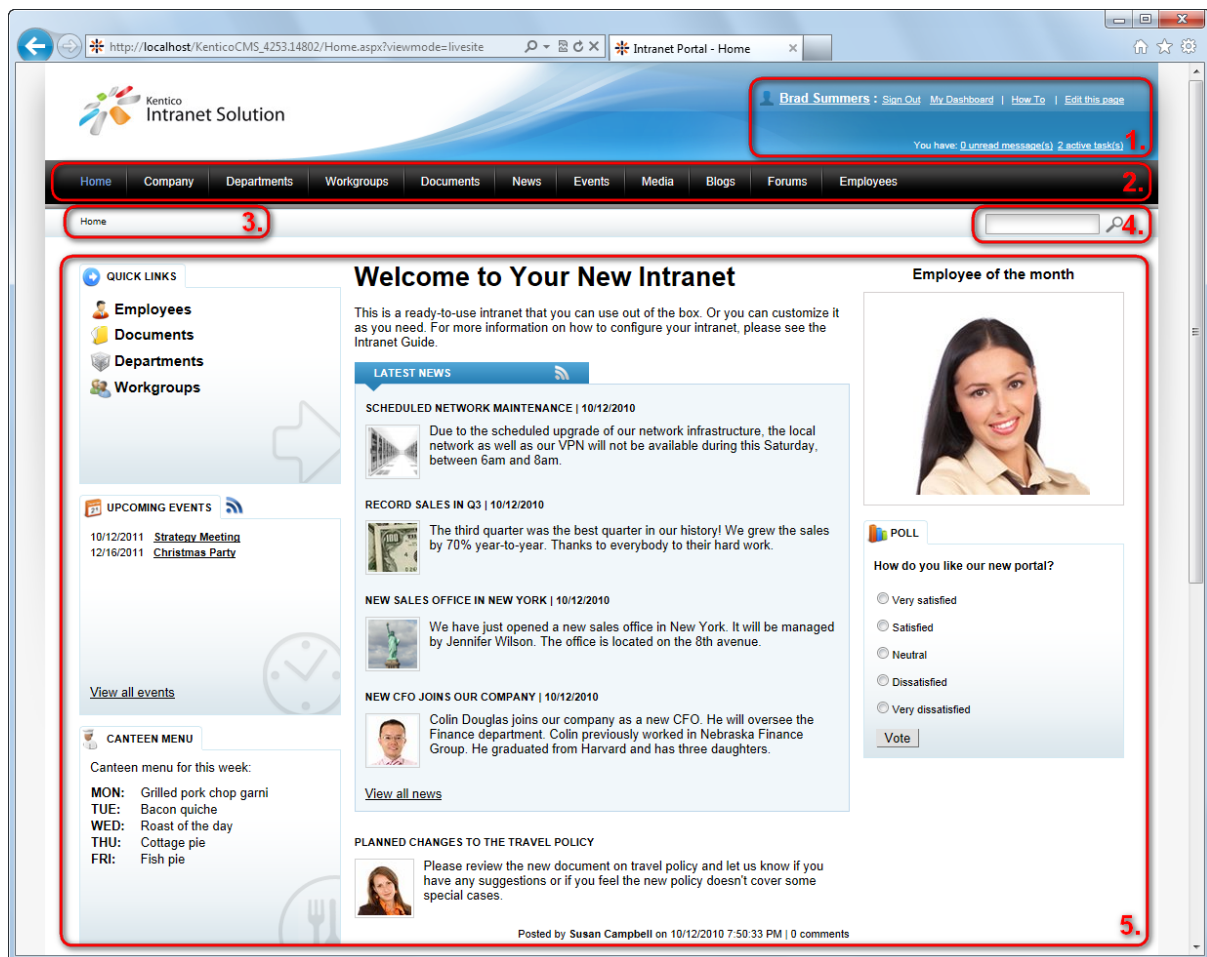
http://localhost/KenticoCMS_4253.14802/Home.aspx?viewmode=livesite

Intranet Portal - Home

Kentico
Intranet Solution

Brad Summers : Sign Out | My Dashboard | How To | Edit this page

You have: 0 unread message(s) 2 active task(s)

1.

Home | Company | Departments | Workgroups | Documents | News | Events | Media | Blogs | Forums | Employees

2.

Home

3.

4.

QUICK LINKS

Employees
Documents
Departments
Workgroups

UPCOMING EVENTS

10/12/2011 Strategy Meeting
12/16/2011 Christmas Party

View all events

CANTEEN MENU

Canteen menu for this week:

MON: Grilled pork chop garni
TUE: Bacon quiche
WED: Roast of the day
THU: Cottage pie
FRI: Fish pie

Welcome to Your New Intranet

This is a ready-to-use intranet that you can use out of the box. Or you can customize it as you need. For more information on how to configure your intranet, please see the Intranet Guide.

LATEST NEWS

SCHEDULED NETWORK MAINTENANCE | 10/12/2010

Due to the scheduled upgrade of our network infrastructure, the local network as well as our VPN will not be available during this Saturday, between 6am and 8am.

RECORD SALES IN Q3 | 10/12/2010

The third quarter was the best quarter in our history! We grew the sales by 70% year-to-year. Thanks to everybody to their hard work.

NEW SALES OFFICE IN NEW YORK | 10/12/2010

We have just opened a new sales office in New York. It will be managed by Jennifer Wilson. The office is located on the 8th avenue.

NEW CFO JOINS OUR COMPANY | 10/12/2010

Colin Douglas joins our company as a new CFO. He will oversee the Finance department. Colin previously worked in Nebraska Finance Group. He graduated from Harvard and has three daughters.

View all news

PLANNED CHANGES TO THE TRAVEL POLICY

Please review the new document on travel policy and let us know if you have any suggestions or if you feel the new policy doesn't cover some special cases.

Posted by Susan Campbell on 10/12/2010 7:50:33 PM | 0 comments

Employee of the month

POLL

How do you like our new portal?

Very satisfied
Satisfied
Neutral
Dissatisfied
Very dissatisfied

Vote

5.